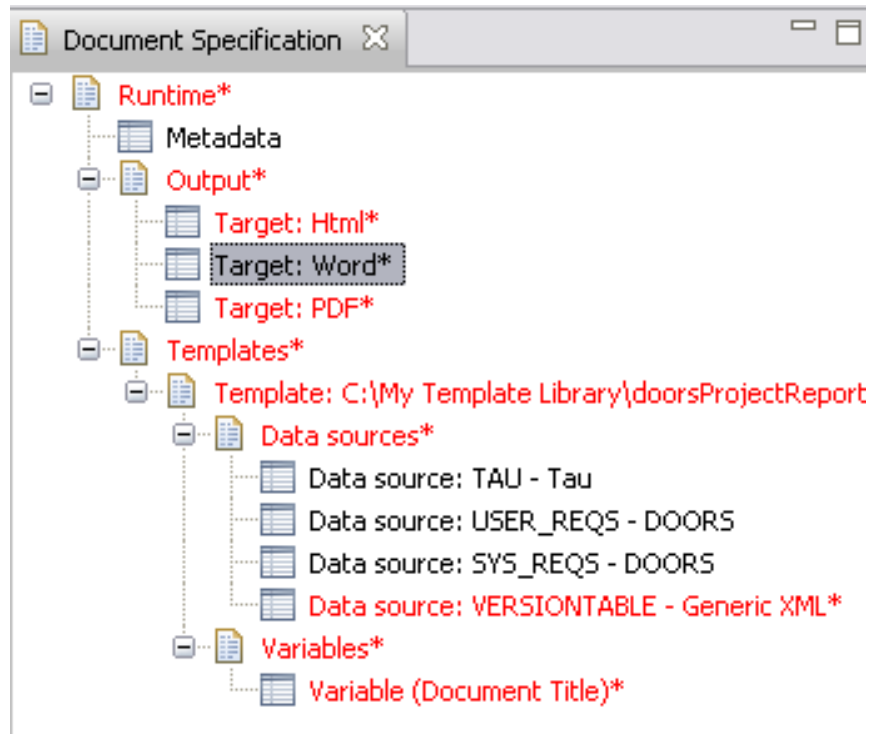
Document Specification

Runtime*
Metadata
Output*
Target: Html*
Target: Word*
Target: PDF*
Templates*
Template: C:\My Template Library\doorsProjectReport
Data sources*
Data source: TAU - Tau
Data source: USER_REQS - DOORS
Data source: SYS_REQS - DOORS
Data source: VERSIONTABLE - Generic XML*
Variables*
Variable (Document Title)*